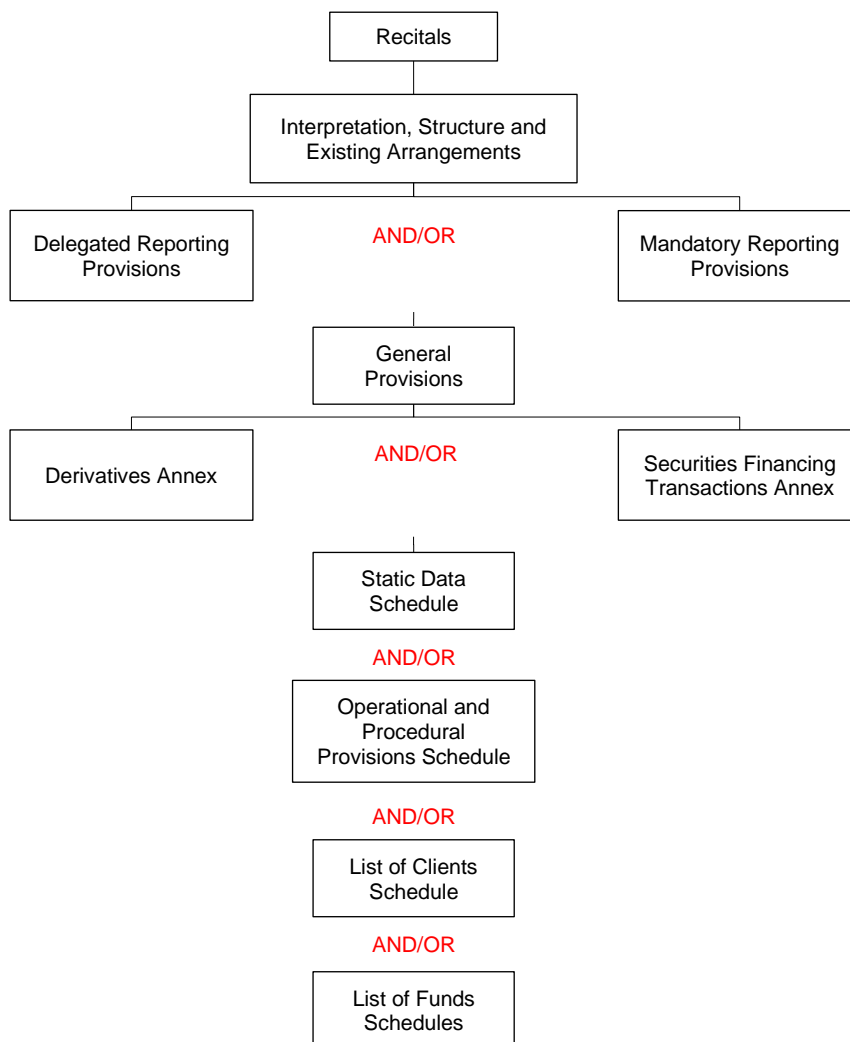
Recitals

Interpretation, Structure and Existing Arrangements

Delegated Reporting Provisions

AND/OR

Mandatory Reporting Provisions

General Provisions

Derivatives Annex

AND/OR

Securities Financing Transactions Annex

Static Data Schedule

AND/OR

Operational and Procedural Provisions Schedule

AND/OR

List of Clients Schedule

AND/OR

List of Funds Schedules